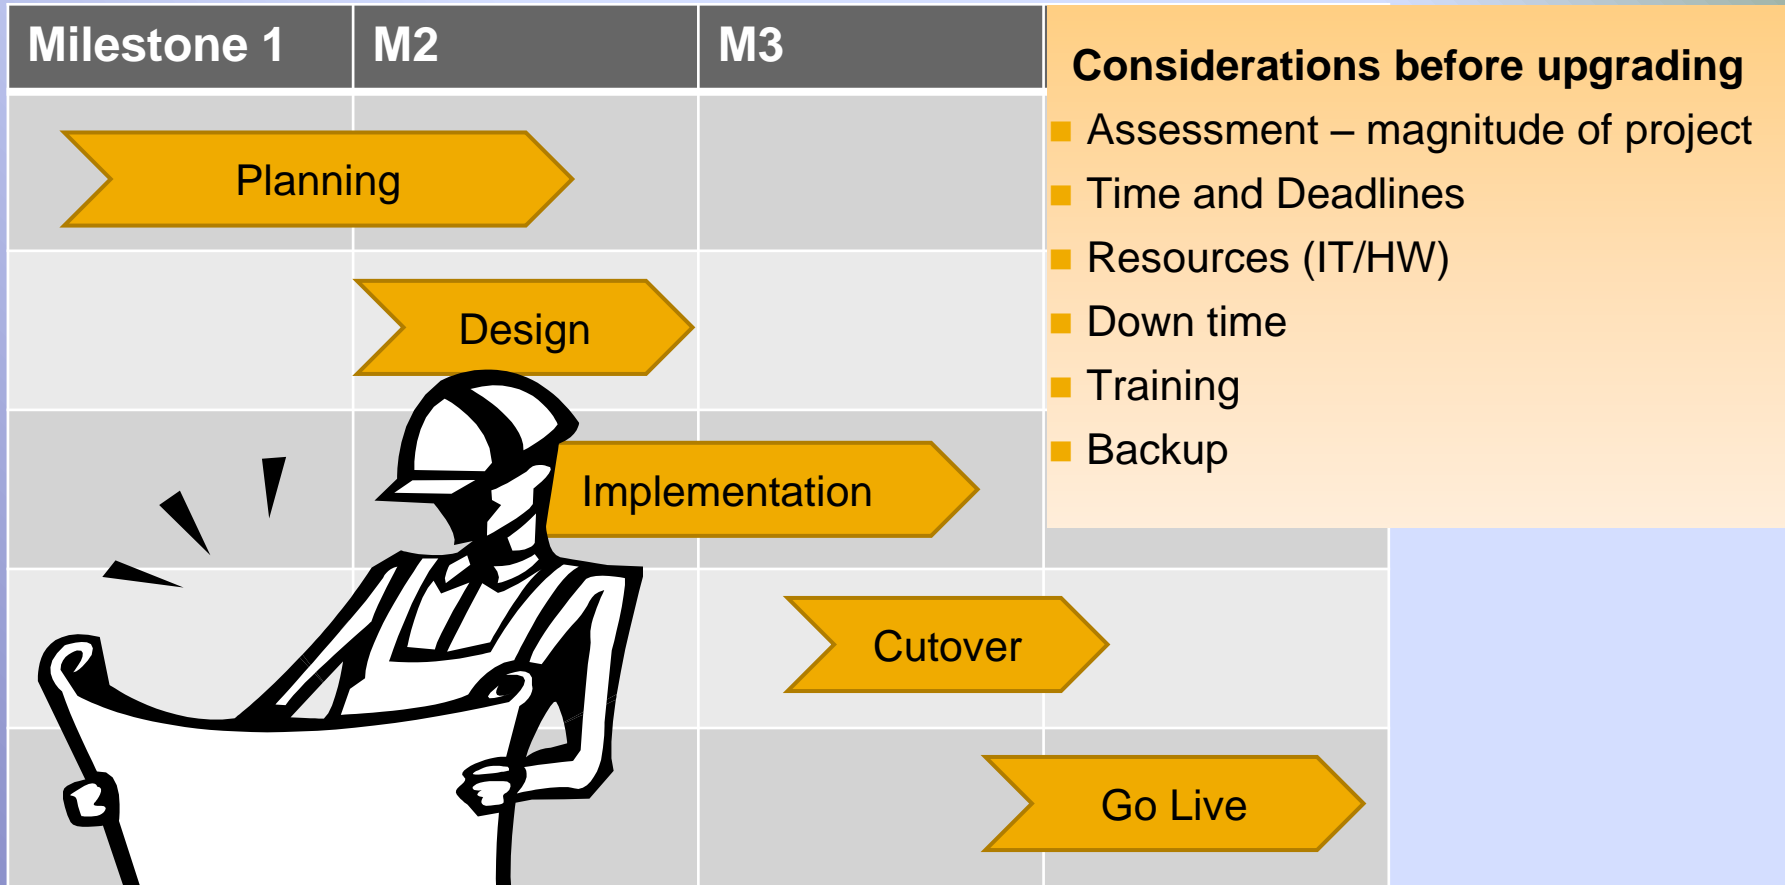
| Milestone 1 | M2 | M3 |
|---|---|---|

Planning

Design

Implementation

Cutover

Go Live

**Considerations before upgrading**
- Assessment – magnitude of project
- Time and Deadlines
- Resources (IT/HW)
- Down time
- Training
- Backup